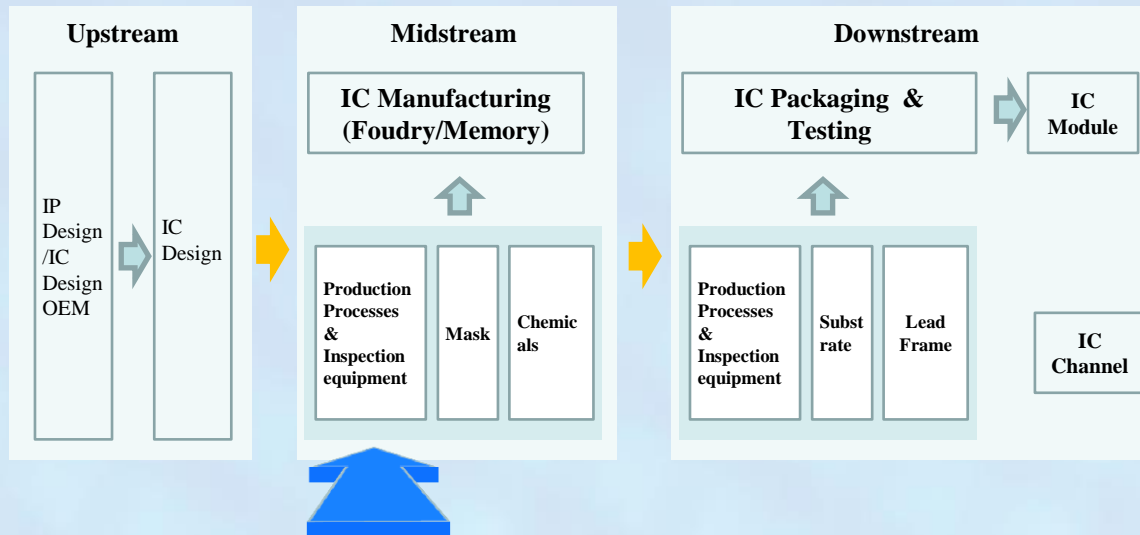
Upstream

IP Design /IC Design OEM

IC Design

Midstream

IC Manufacturing (Foudry/Memory)

Production Processes & Inspection equipment

Mask

Chemic als

Downstream

IC Packaging & Testing

IC Module

Production Processes & Inspection equipment

Subst rate

Lead Frame

IC Channel